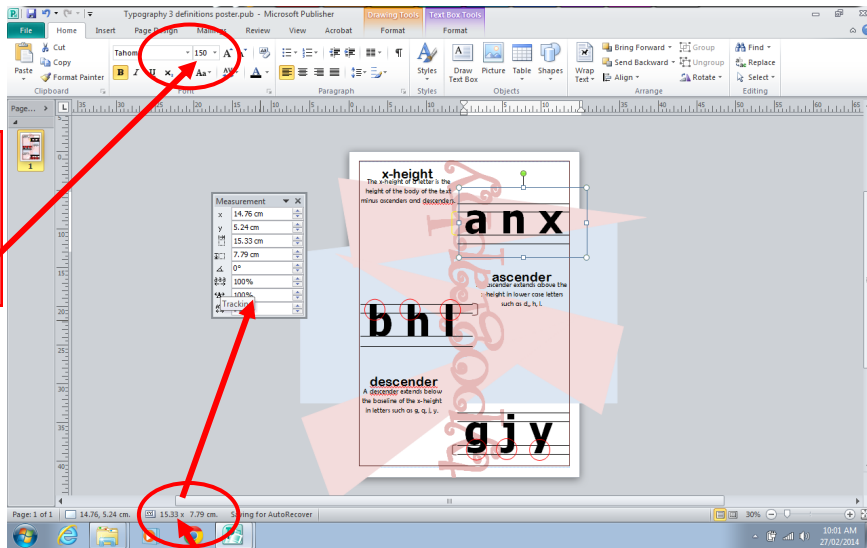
Typography 3 definitions poster.pub - Microsoft Publisher

Drawing Tools Text Box Tools

File Home Insert Page Design Mailings Review View Acrobat Format Format

Paste
Cut
Copy
Format Painter
Clipboard

Tahoma 150
Font

Paragraph

Styles
Styles

Draw Text Box
Picture
Table
Shapes
Objects

Wrap Text
Bring Forward
Send Backward
Align
Group
Ungroup
Rotate
Arrange

Find
Replace
Select
Editing

Page...

1

Measurement
x 14.76 cm
y 5.24 cm
15.33 cm
7.79 cm
0°
100%
100%
Tracking

x-height
The x-height of a letter is the height of the body of the text minus ascenders and descenders.

a n x

ascender
ascender extends above the height in lower case letter such as d, h, l.

b h l

descender
A descender extends below the baseline of the x-height in letters such as g, q, j, y.

g j y

Page: 1 of 1 14.76, 5.24 cm. 15.33 x 7.79 cm. Saving for AutoRecover

30%

10:01 AM
27/02/2014